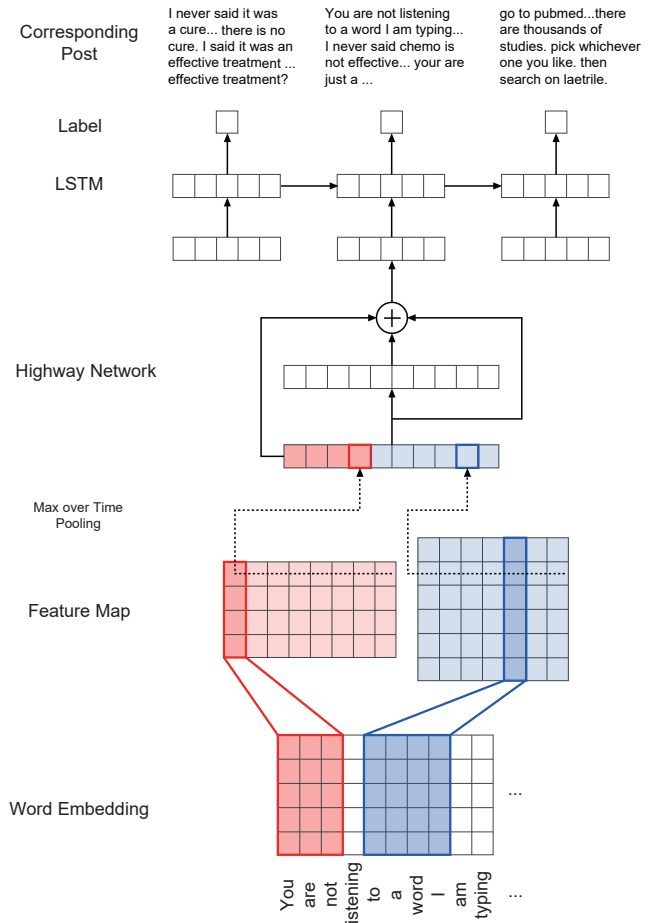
Corresponding Post

I never said it was a cure... there is no cure. I said it was an effective treatment ... effective treatment?

You are not listening to a word I am typing... I never said chemo is not effective... your are just a ...

go to pubmed...there are thousands of studies. pick whichever one you like. then search on laetrile.

Label

LSTM

Highway Network

Max over Time Pooling

Feature Map

Word Embedding

...

You are not listening to a word I am typing ...